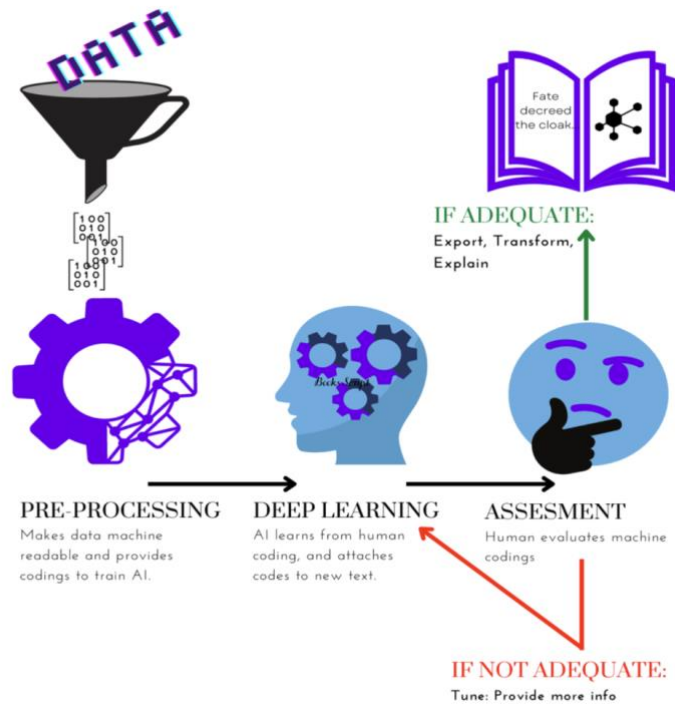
DATA

$\begin{bmatrix}1&0&0\\0&1&0\\0&0&1\end{bmatrix}$ $\begin{bmatrix}1&0&0\\0&1&0\\0&0&1\end{bmatrix}$ $\begin{bmatrix}1&0&0\\0&1&0\\0&0&1\end{bmatrix}$

Fate decreed the cloak.

IF ADEQUATE:
Export, Transform, Explain

Books Script

PRE-PROCESSING
Makes data machine readable and provides codings to train AI.

DEEP LEARNING
AI learns from human coding, and attaches codes to new text.

ASSESMENT
Human evaluates machine codings

IF NOT ADEQUATE:
Tune: Provide more info